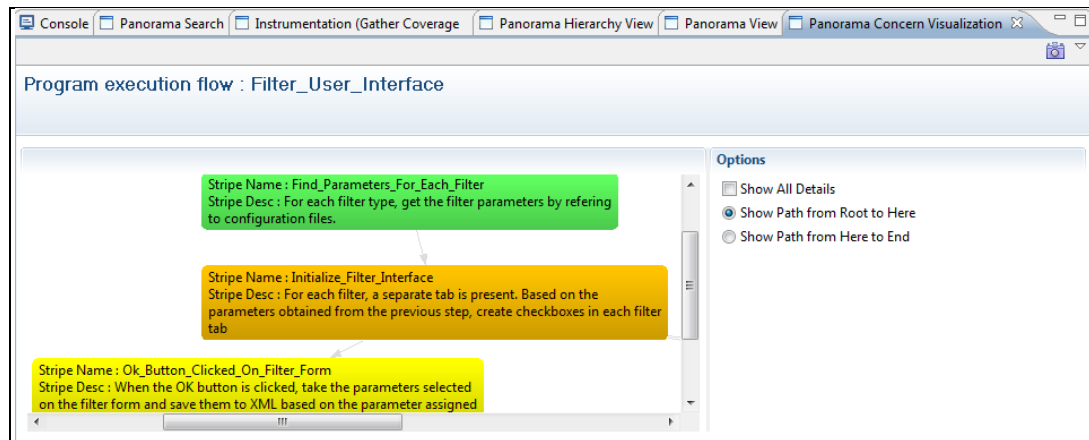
Console | Panorama Search | Instrumentation (Gather Coverage | Panorama Hierarchy View | Panorama View | Panorama Concern Visualization

Program execution flow : Filter_User_Interface

Stripe Name : Find_Parameters_For_Each_Filter
Stripe Desc : For each filter type, get the filter parameters by refering to configuration files.

Stripe Name : Initialize_Filter_Interface
Stripe Desc : For each filter, a separate tab is present. Based on the parameters obtained from the previous step, create checkboxes in each filter tab

Stripe Name : Ok_Button_Clicked_On_Filter_Form
Stripe Desc : When the OK button is clicked, take the parameters selected on the filter form and save them to XML based on the parameter assigned

Options
Show All Details
Show Path from Root to Here
Show Path from Here to End